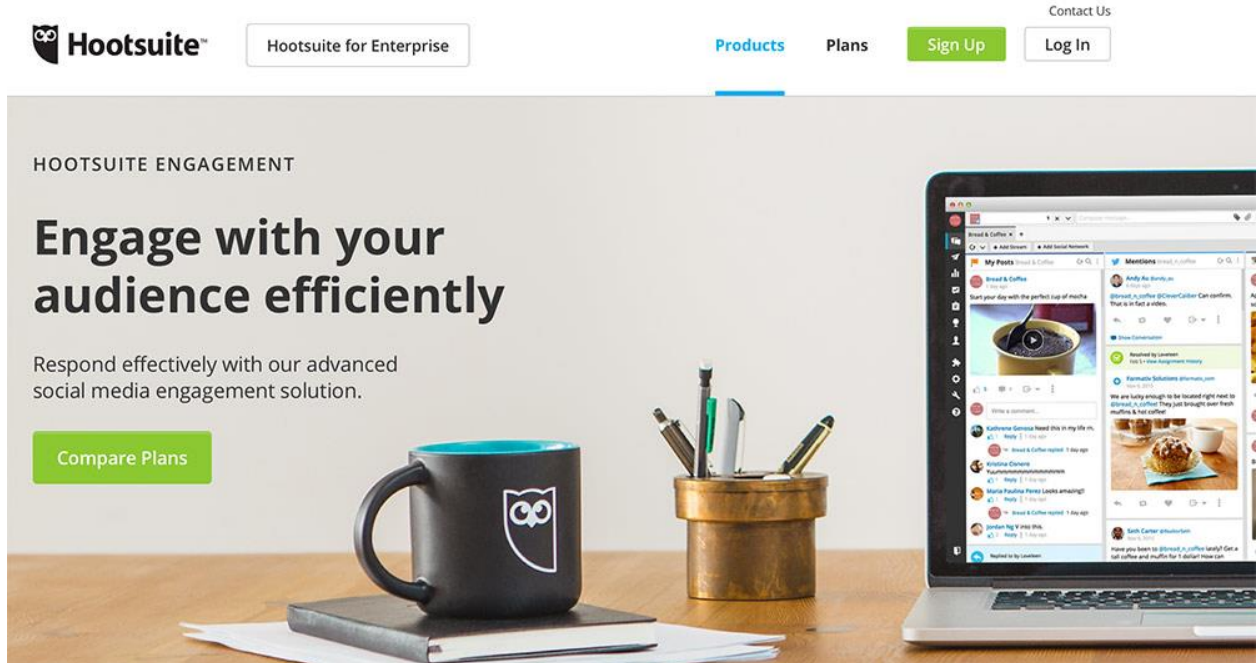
Hootsuite

Hootsuite for Enterprise

Contact Us

Products

Plans

Sign Up

Log In

HOOTSUITE ENGAGEMENT

Engage with your audience efficiently

Respond effectively with our advanced social media engagement solution.

Compare Plans

Bread & Coffee

My Posts

Mentions

Bread & Coffee

Start your day with the perfect cup of mocha

Andy Ko

@bread_n_coffee @CleverCaliber Can confirm. That is in fact a video.

Show Conversation

Resolved by Laveleen

Formatic Solutions

We are lucky enough to be located right next to @bread_n_coffee They just brought over fresh muffins & hot coffee!

Write a comment...

Katherene Genosa Need this in my life rn.

Reply

Bread & Coffee replied

Kristina Cionero

Reply

Maria Paulina Perez Looks amazing!!

Reply

Bread & Coffee replied

Jordan Ng V into this.

Reply

Replied to by Laveleen

Seth Carter

Have you been to @bread_n_coffee lately? Get a tall coffee and muffin for 1 dollar! How can